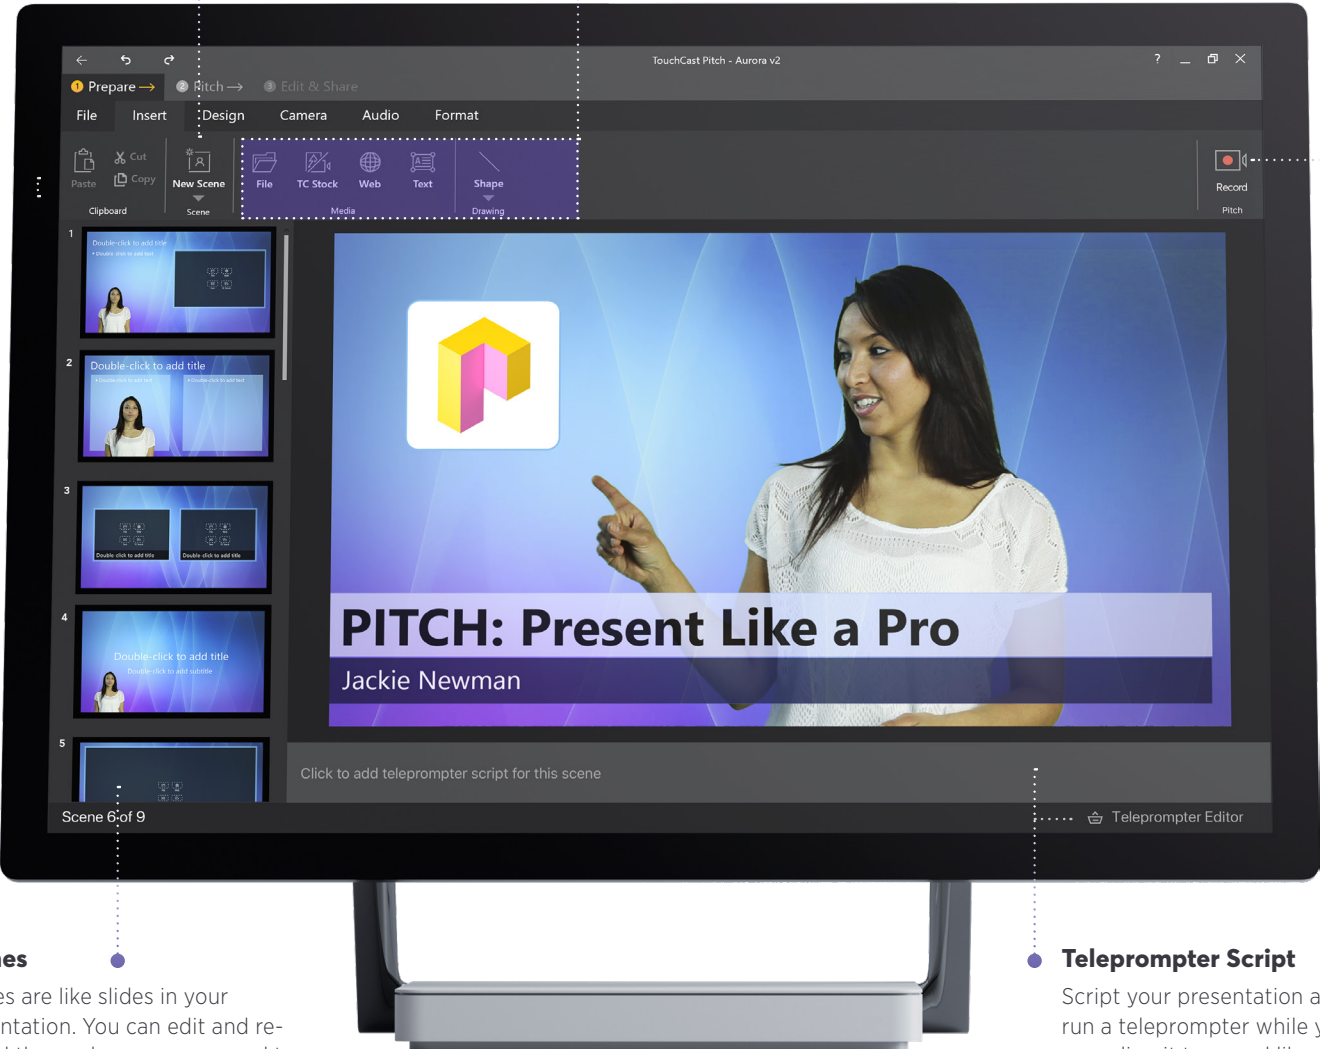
TouchCast Pitch - Aurora v2

? _ ☐ ✕

1 Prepare → 2 Pitch → 3 Edit & Share

File Insert Design Camera Audio Format

Paste Cut Copy Clipboard

New Scene Scene

File TC Stock Web Text Media

Shape Drawing

Record Pitch

1 Double-click to add title • Double-click to add text

2 Double-click to add title • Double-click to add text • Double-click to add text

3 Double-click to add title Double-click to add title

4 Double-click to add title Double-click to add subtitle

5

PITCH: Present Like a Pro

Jackie Newman

Click to add teleprompter script for this scene

Scene 6 of 9

Teleprompter Editor

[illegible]es

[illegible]es are like slides in your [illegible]ntation. You can edit and re-

Teleprompter Script

Script your presentation a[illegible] run a teleprompter while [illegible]